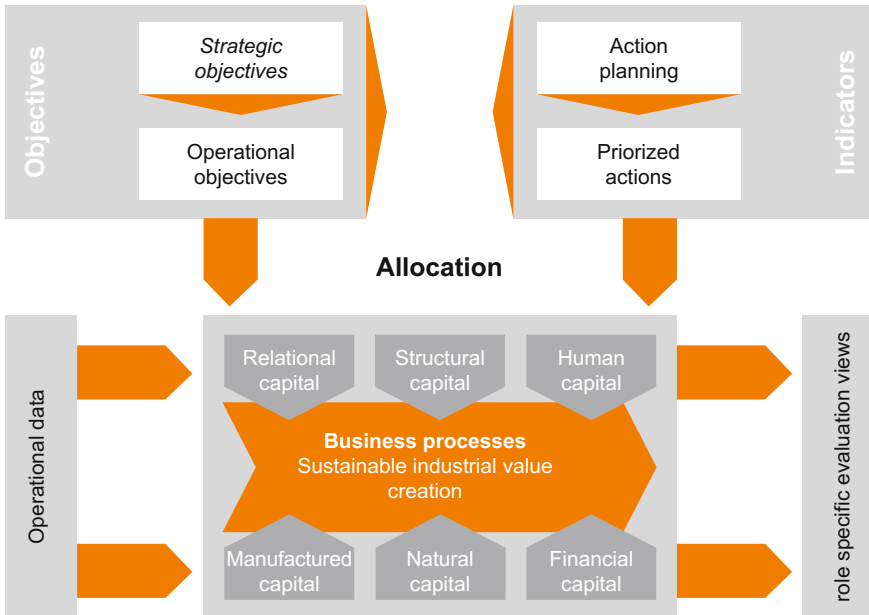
Objectives

Strategic objectives

Operational objectives

Action planning

Priorized actions

Indicators

Allocation

Operational data

Relational capital

Structural capital

Human capital

Business processes
Sustainable industrial value creation

Manufactured capital

Natural capital

Financial capital

role specific evaluation views